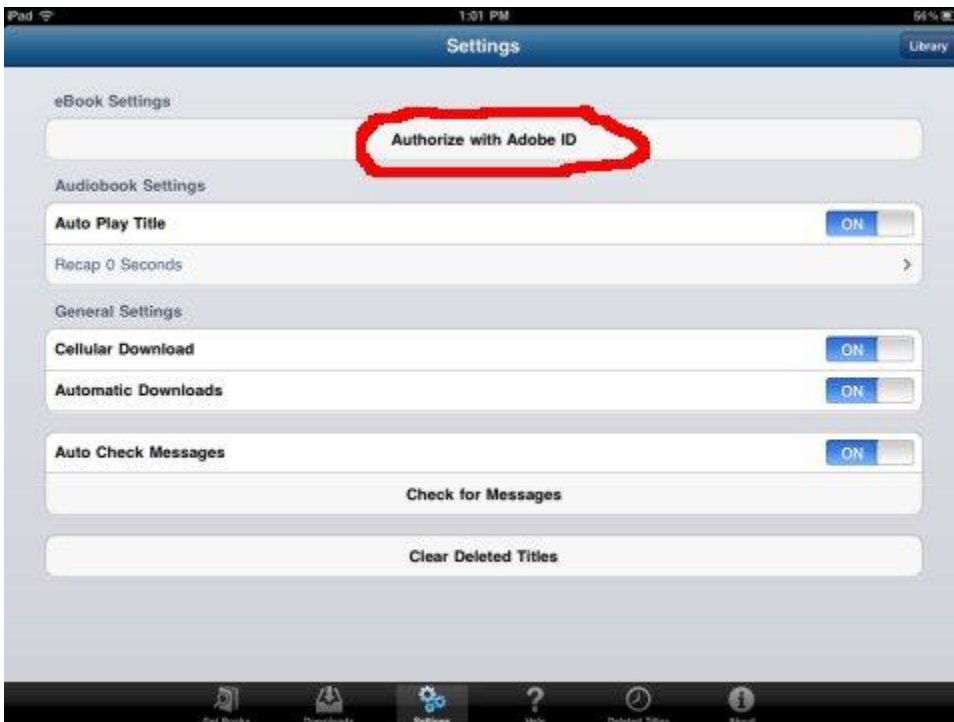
iPad
1:01 PM
56%

Settings
Library

eBook Settings

Authorize with Adobe ID

Audiobook Settings

Auto Play Title
ON

Recap 0 Seconds

General Settings

Cellular Download
ON

Automatic Downloads
ON

Auto Check Messages
ON

Check for Messages

Clear Deleted Titles

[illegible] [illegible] Settings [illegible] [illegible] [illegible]